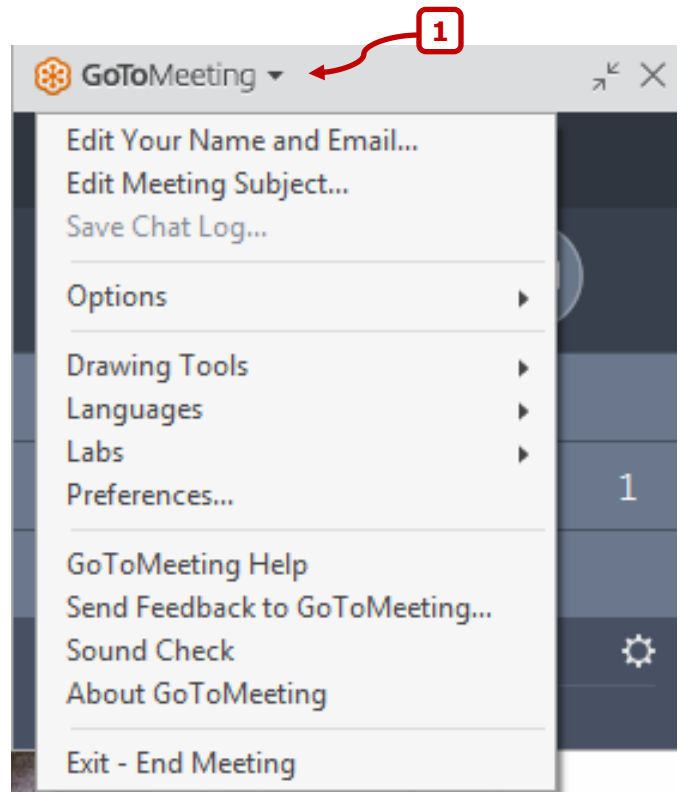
1

GoToMeeting

Edit Your Name and Email...
Edit Meeting Subject...
Save Chat Log...

Options

Drawing Tools
Languages
Labs
Preferences...

GoToMeeting Help
Send Feedback to GoToMeeting...
Sound Check
About GoToMeeting

Exit - End Meeting

1